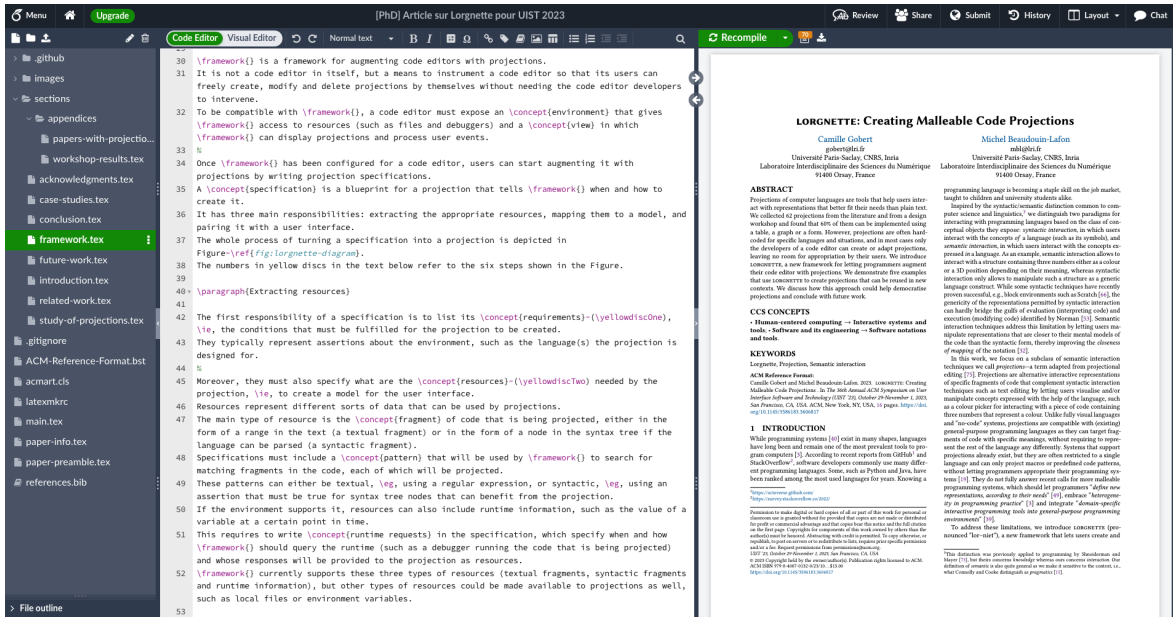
Menu Upgrade [PhD] Article sur Lorgnette pour UIST 2023 Review Share Submit History Layout Chat

.github
images
sections
appendices
papers-with-projectio...
workshop-results.tex
acknowledgments.tex
case-studies.tex
conclusion.tex
framework.tex
future-work.tex
introduction.tex
related-work.tex
study-of-projections.tex
.gitignore
ACM-Reference-Format.bst
acmart.cls
latexmkrc
main.tex
paper-info.tex
paper-preamble.tex
references.bib
File outline

Code Editor Visual Editor Normal text Recompile

30 \framework{} is a framework for augmenting code editors with projections.
31 It is not a code editor in itself, but a means to instrument a code editor so that its users can freely create, modify and delete projections by themselves without needing the code editor developers to intervene.
32 To be compatible with \framework{}, a code editor must expose an \concept{environment} that gives \framework{} access to resources (such as files and debuggers) and a \concept{view} in which \framework{} can display projections and process user events.
33 %
34 Once \framework{} has been configured for a code editor, users can start augmenting it with projections by writing projection specifications.
35 A \concept{specification} is a blueprint for a projection that tells \framework{} when and how to create it.
36 It has three main responsibilities: extracting the appropriate resources, mapping them to a model, and pairing it with a user interface.
37 The whole process of turning a specification into a projection is depicted in Figure~\ref{fig:lorgnette-diagram}.
38 The numbers in yellow discs in the text below refer to the six steps shown in the Figure.
39
40 \paragraph{Extracting resources}
41
42 The first responsibility of a specification is to list its \concept{requirements}~(\yellowdiscOne), \ie, the conditions that must be fulfilled for the projection to be created.
43 They typically represent assertions about the environment, such as the language(s) the projection is designed for.
44 %
45 Moreover, they must also specify what are the \concept{resources}~(\yellowdiscTwo) needed by the projection, \ie, to create a model for the user interface.
46 Resources represent different sorts of data that can be used by projections.
47 The main type of resource is the \concept{fragment} of code that is being projected, either in the form of a range in the text (a textual fragment) or in the form of a node in the syntax tree if the language can be parsed (a syntactic fragment).
48 Specifications must include a \concept{pattern} that will be used by \framework{} to search for matching fragments in the code, each of which will be projected.
49 These patterns can either be textual, \eg, using a regular expression, or syntactic, \eg, using an assertion that must be true for syntax tree nodes that can benefit from the projection.
50 If the environment supports it, resources can also include runtime information, such as the value of a variable at a certain point in time.
51 This requires to write \concept{runtime requests} in the specification, which specify when and how \framework{} should query the runtime (such as a debugger running the code that is being projected) and whose responses will be provided to the projection as resources.
52 \framework{} currently supports these three types of resources (textual fragments, syntactic fragments and runtime information), but other types of resources could be made available to projections as well, such as local files or environment variables.
53

LORGNETTE: Creating Malleable Code Projections

Camille Gobert
gobert@lri.fr
Université Paris-Saclay, CNRS, Inria
Laboratoire Interdisciplinaire des Sciences du Numérique
91400 Orsay, France

Michel Beaudouin-Lafon
mbl@lri.fr
Université Paris-Saclay, CNRS, Inria
Laboratoire Interdisciplinaire des Sciences du Numérique
91400 Orsay, France

ABSTRACT
Projections of computer languages are tools that help users interact with representations that better fit their needs than plain text. We collected 62 projections from the literature and from a design workshop and found that 60% of them can be implemented using a table, a graph or a form. However, projections are often hard-coded for specific languages and situations, and in most cases only the developers of a code editor can create or adapt projections, leaving no room for appropriation by their users. We introduce LORGNETTE, a new framework for letting programmers augment their code editor with projections. We demonstrate five examples that use LORGNETTE to create projections that can be reused in new contexts. We discuss how this approach could help democratize projections and conclude with future work.

CCS CONCEPTS
• Human-centered computing → Interactive systems and tools. • Software and its engineering → Software notations and tools.

KEYWORDS
Lorgnette, Projection, Semantic interaction

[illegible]

1 INTRODUCTION
While programming systems [60] exist in many shapes, languages have long been and remain one of the most prevalent tools to program computers [3]. According to recent reports from GitHub¹ and StackOverflow², software developers commonly use many different programming languages. Some, such as Python and Java, have been ranked among the most used languages for years. Knowing a

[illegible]

programming language is becoming a staple skill on the job market, taught to children and university students alike.

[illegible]

To address these limitations, we introduce LORGNETTE (pronounced "lor-niet"), a new framework that lets users create and

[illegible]